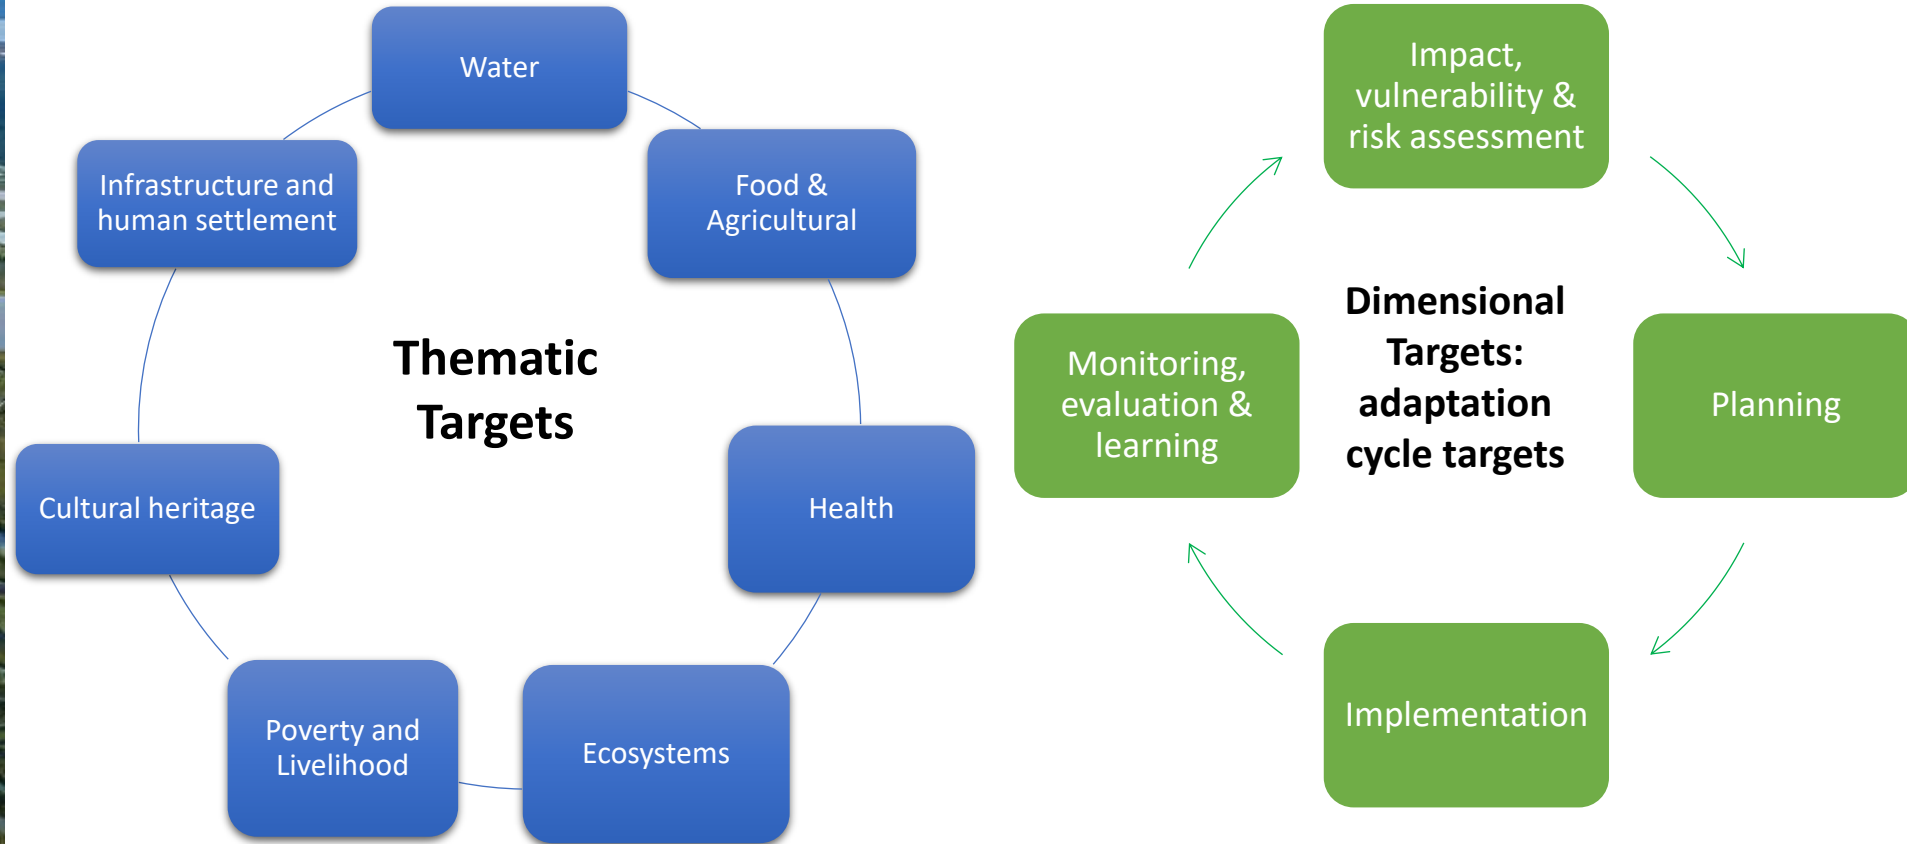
Water

Infrastructure and human settlement

Food & Agricultural

Thematic Targets

Cultural heritage

Health

Poverty and Livelihood

Ecosystems

Impact, vulnerability & risk assessment

Monitoring, evaluation & learning

Dimensional Targets: adaptation cycle targets

Planning

Implementation